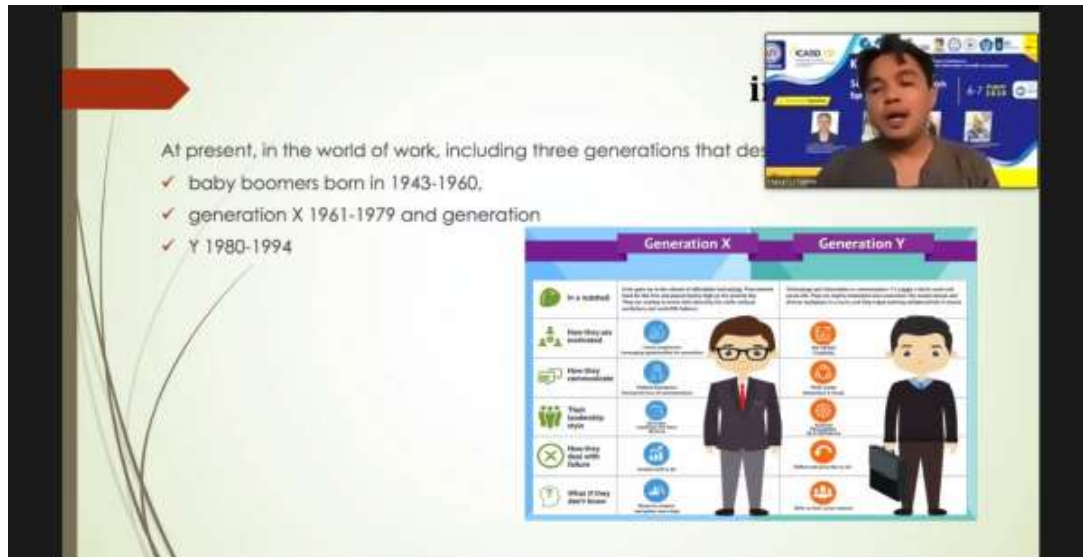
i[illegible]

At present, in the world of work, including three generations that des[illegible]

✓ baby boomers born in 1943-1960,

✓ generation X 1961-1979 and generation

✓ Y 1980-1994

| | Generation X | Generation Y |
|---|---|---|
| In a nutshell | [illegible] | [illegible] |
| How they are motivated | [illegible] | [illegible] |
| How they communicate | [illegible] | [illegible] |
| Their leadership style | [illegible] | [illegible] |
| How they deal with failure | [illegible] | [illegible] |
| What if they don't know | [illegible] | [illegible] |

ICASD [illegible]

6-7 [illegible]